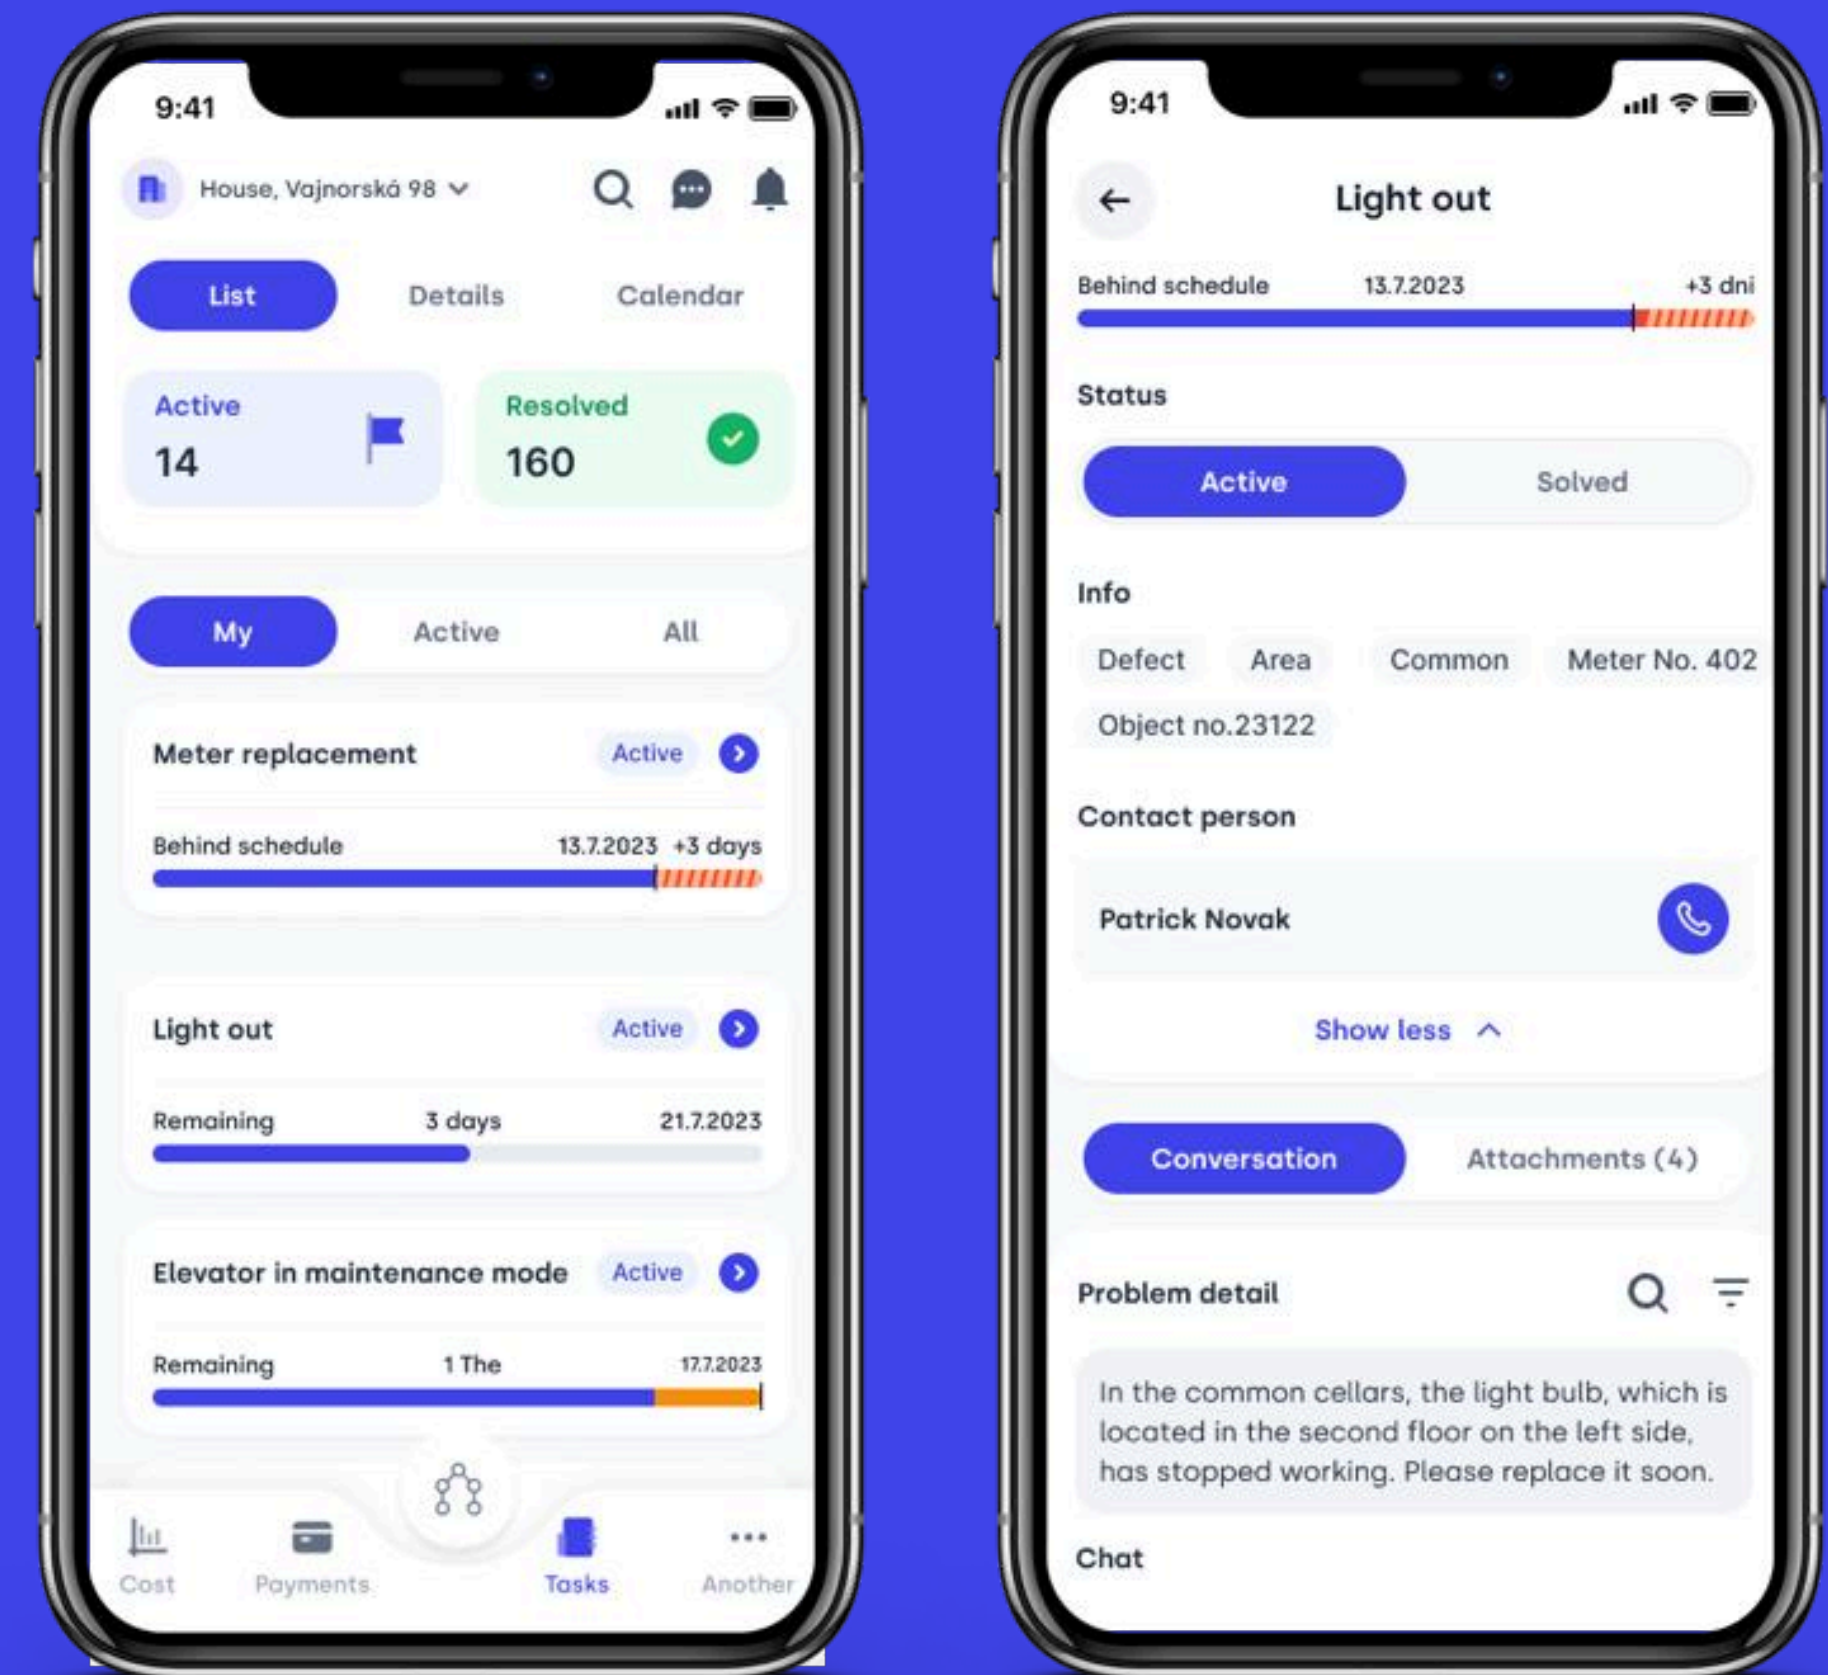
9:41

House, Vajnorská 98

List Details Calendar

Active
14

Resolved
160

My Active All

Meter replacement Active

Behind schedule 13.7.2023 +3 days

Light out Active

Remaining 3 days 21.7.2023

Elevator in maintenance mode Active

Remaining 1 The 17.7.2023

Cost Payments Tasks Another

9:41

Light out

Behind schedule 13.7.2023 +3 dni

Status

Active Solved

Info

Defect Area Common Meter No. 402

Object no.23122

Contact person

Patrick Novak

Show less

Conversation Attachments (4)

Problem detail

In the common cellars, the light bulb, which is located in the second floor on the left side, has stopped working. Please replace it soon.

Chat